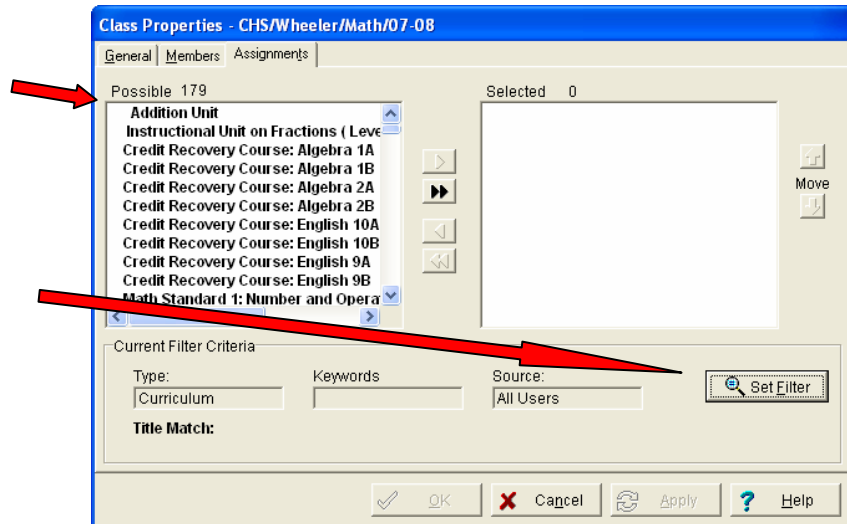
Class Properties - CHS/Wheeler/Math/07-08

General | Members | Assignments

Possible 179

Addition Unit
Instructional Unit on Fractions ( Leve
Credit Recovery Course: Algebra 1A
Credit Recovery Course: Algebra 1B
Credit Recovery Course: Algebra 2A
Credit Recovery Course: Algebra 2B
Credit Recovery Course: English 10A
Credit Recovery Course: English 10B
Credit Recovery Course: English 9A
Credit Recovery Course: English 9B
Math Standard 1: Number and Opera

Selected 0

Move

Current Filter Criteria

Type: Curriculum

Keywords:

Source: All Users

Set Filter

Title Match:

OK | Cancel | Apply | Help